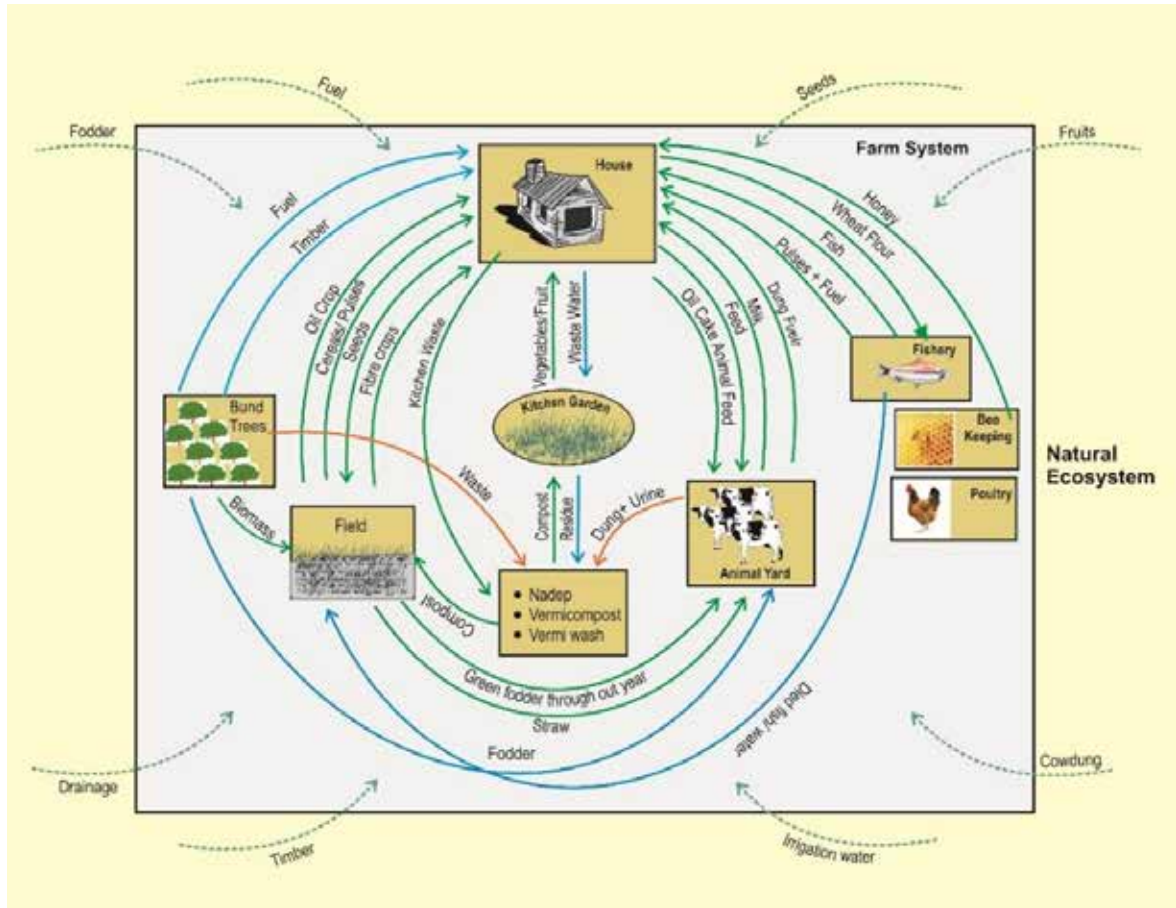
Fuel

Seeds

Fodder

Fruits

Farm System

House

Fuel

Timber

Honey

Wheat Flour

Fish

Pulses + Fuel

Oil Crop

Cereals/ Pulses

Seeds

Fibre crops

Kitchen Waste

Vegetables/Fruit

Waste Water

Oil Cake Animal Feed

Feed

Milk

Dung Fuel

Fishery

Bund Trees

Kitchen Garden

Bee Keeping

Natural Ecosystem

Waste

Poultry

Biomass

Field

Compost

Residue

Dung+ Urine

Animal Yard

Nadep

Vermicompost

Vermi wash

Compost

Green fodder through out year

Straw

Fodder

Dried fish water

Drainage

Cowdung

Timber

Irrigation water